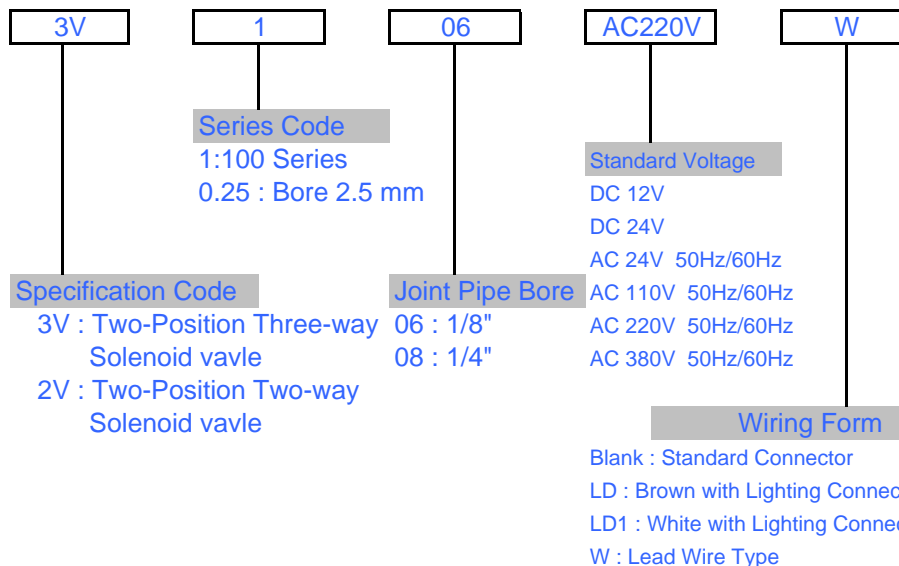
3V

1

06

AC220V

W

Series Code
1:100 Series
0.25 : Bore 2.5 mm

Standard Voltage
DC 12V
DC 24V
AC 24V 50Hz/60Hz
AC 110V 50Hz/60Hz
AC 220V 50Hz/60Hz
AC 380V 50Hz/60Hz

Specification Code
3V : Two-Position Three-way Solenoid vavle
2V : Two-Position Two-way Solenoid vavle

Joint Pipe Bore
06 : 1/8"
08 : 1/4"

Wiring Form
Blank : Standard Connector
LD : Brown with Lighting Connec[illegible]
LD1 : White with Lighting Conne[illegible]
W : Lead Wire Type